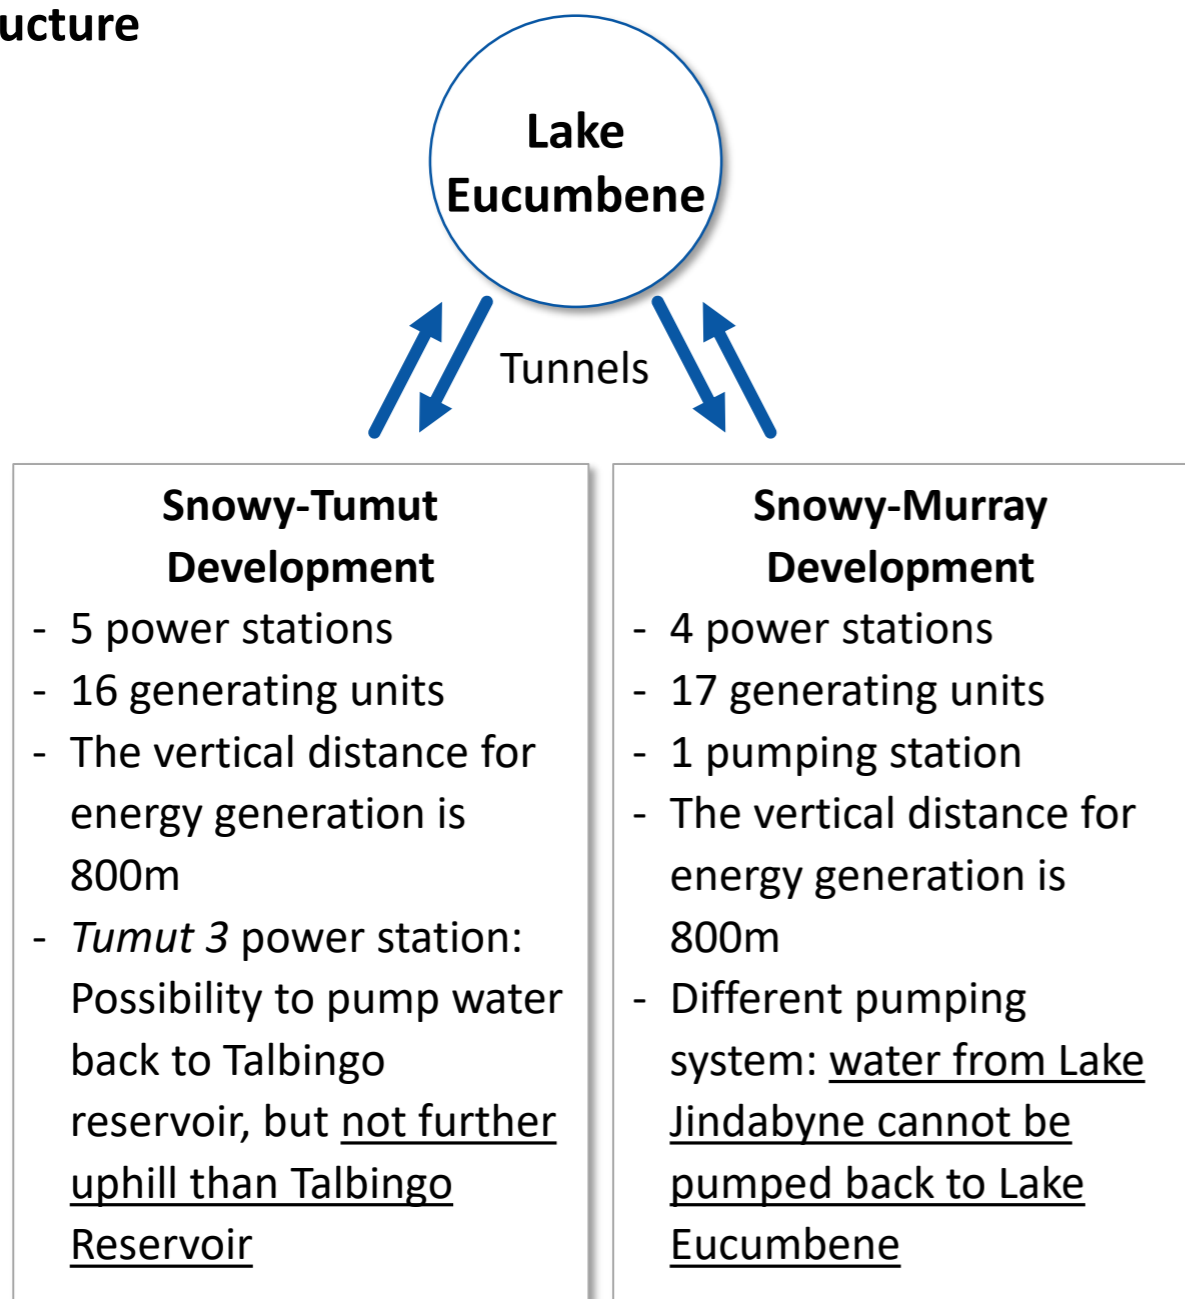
ucture

Lake Eucumbene

Tunnels

**Snowy-Tumut Development**
- 5 power stations
- 16 generating units
- The vertical distance for energy generation is 800m
- *Tumut 3* power station: Possibility to pump water back to Talbingo reservoir, but not further uphill than Talbingo Reservoir

**Snowy-Murray Development**
- 4 power stations
- 17 generating units
- 1 pumping station
- The vertical distance for energy generation is 800m
- Different pumping system: water from Lake Jindabyne cannot be pumped back to Lake Eucumbene